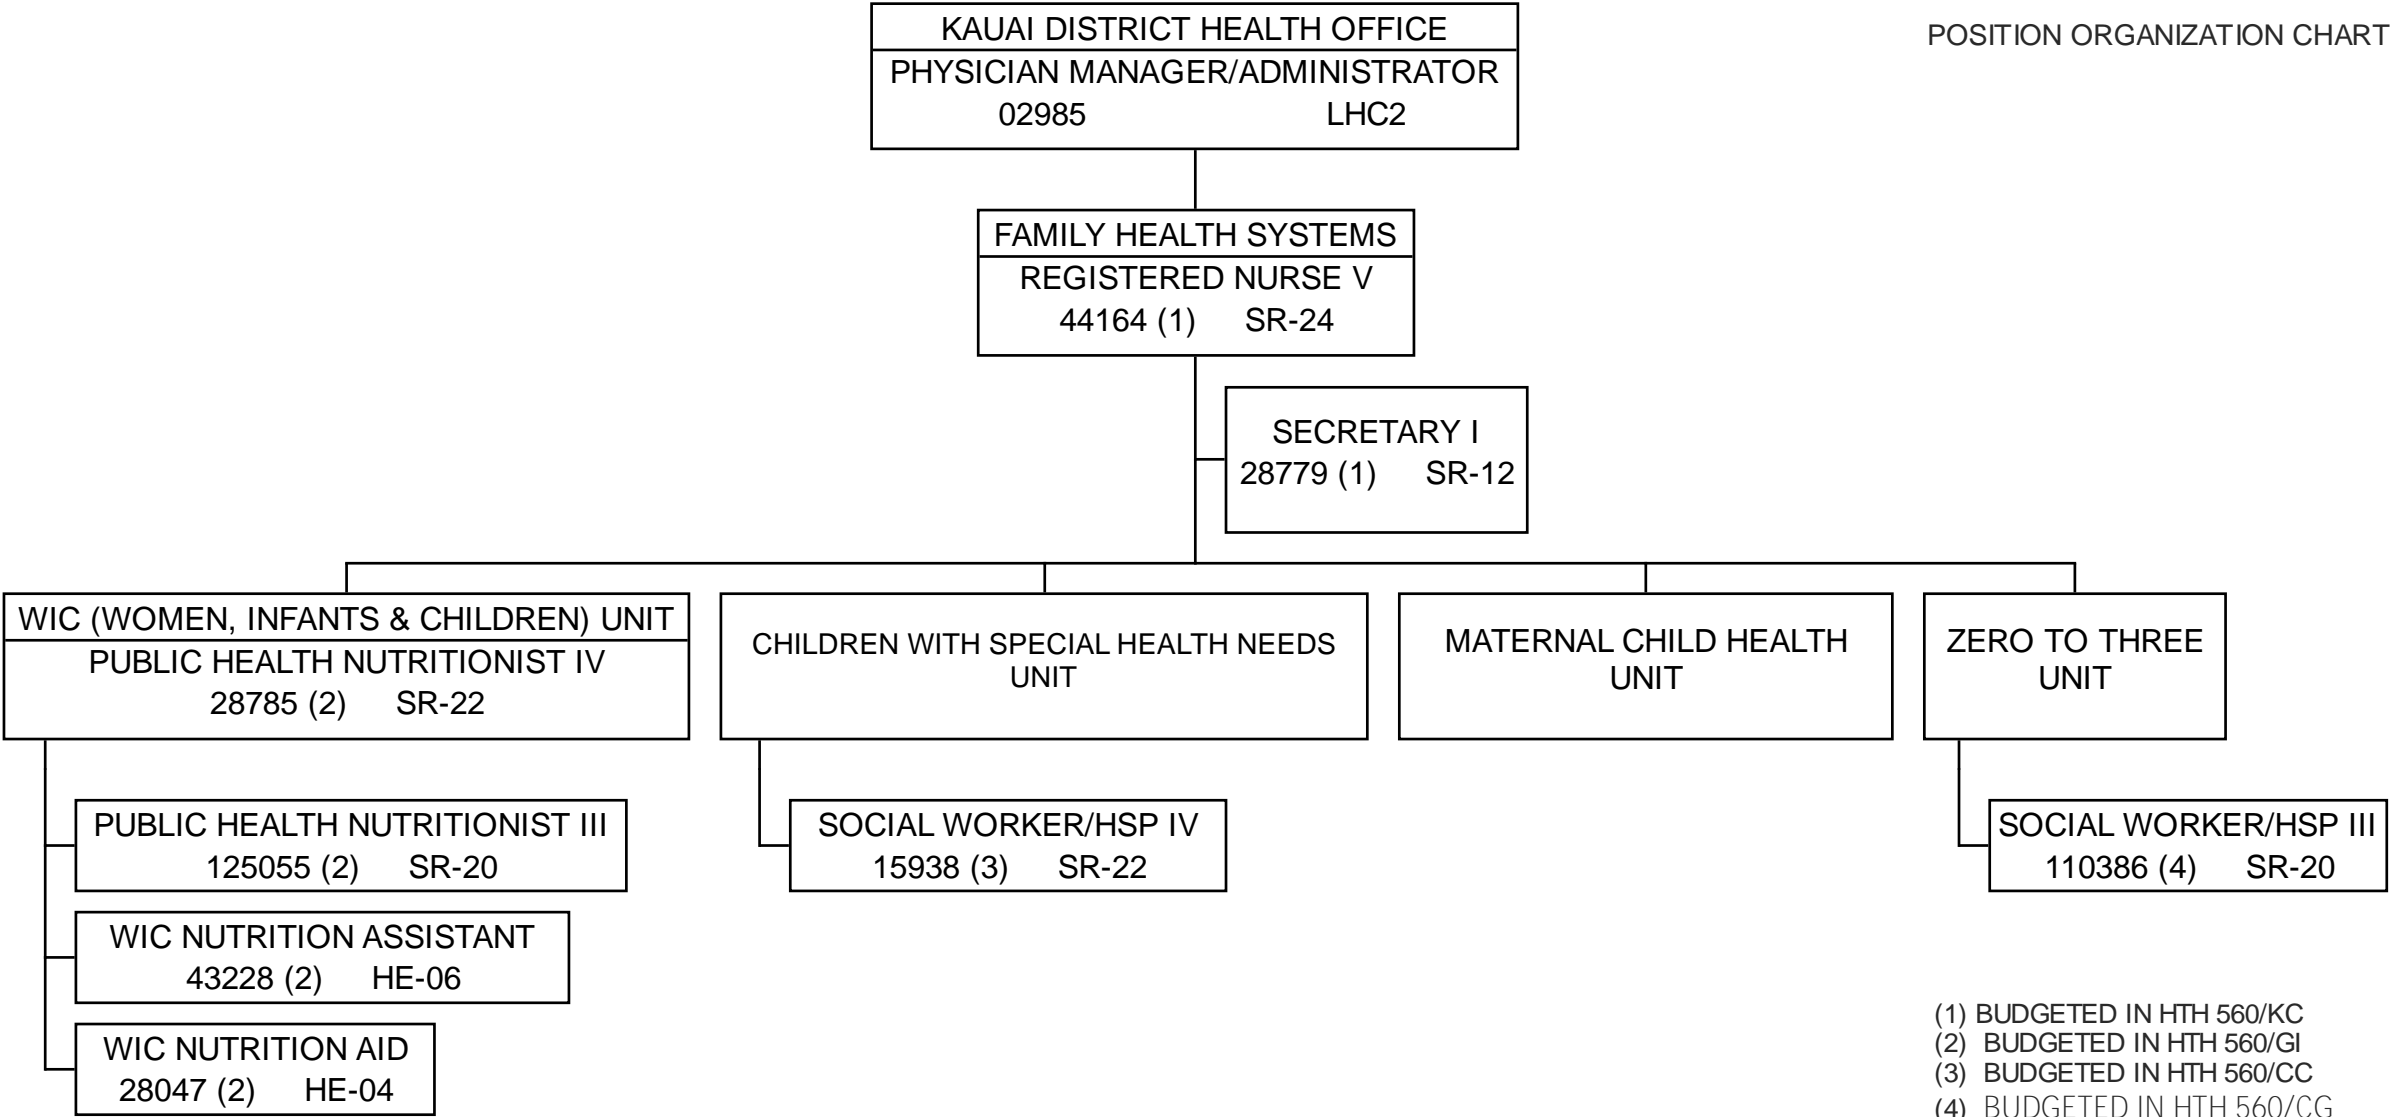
POSITION ORGANIZATION CHART

KAUAI DISTRICT HEALTH OFFICE
PHYSICIAN MANAGER/ADMINISTRATOR
02985 LHC2

FAMILY HEALTH SYSTEMS
REGISTERED NURSE V
44164 (1) SR-24

SECRETARY I
28779 (1) SR-12

WIC (WOMEN, INFANTS & CHILDREN) UNIT
PUBLIC HEALTH NUTRITIONIST IV
28785 (2) SR-22

PUBLIC HEALTH NUTRITIONIST III
125055 (2) SR-20

WIC NUTRITION ASSISTANT
43228 (2) HE-06

WIC NUTRITION AID
28047 (2) HE-04

CHILDREN WITH SPECIAL HEALTH NEEDS UNIT

SOCIAL WORKER/HSP IV
15938 (3) SR-22

MATERNAL CHILD HEALTH UNIT

ZERO TO THREE UNIT

SOCIAL WORKER/HSP III
110386 (4) SR-20

(1) BUDGETED IN HTH 560/KC
(2) BUDGETED IN HTH 560/GI
(3) BUDGETED IN HTH 560/CC
(4) BUDGETED IN HTH 560/CG